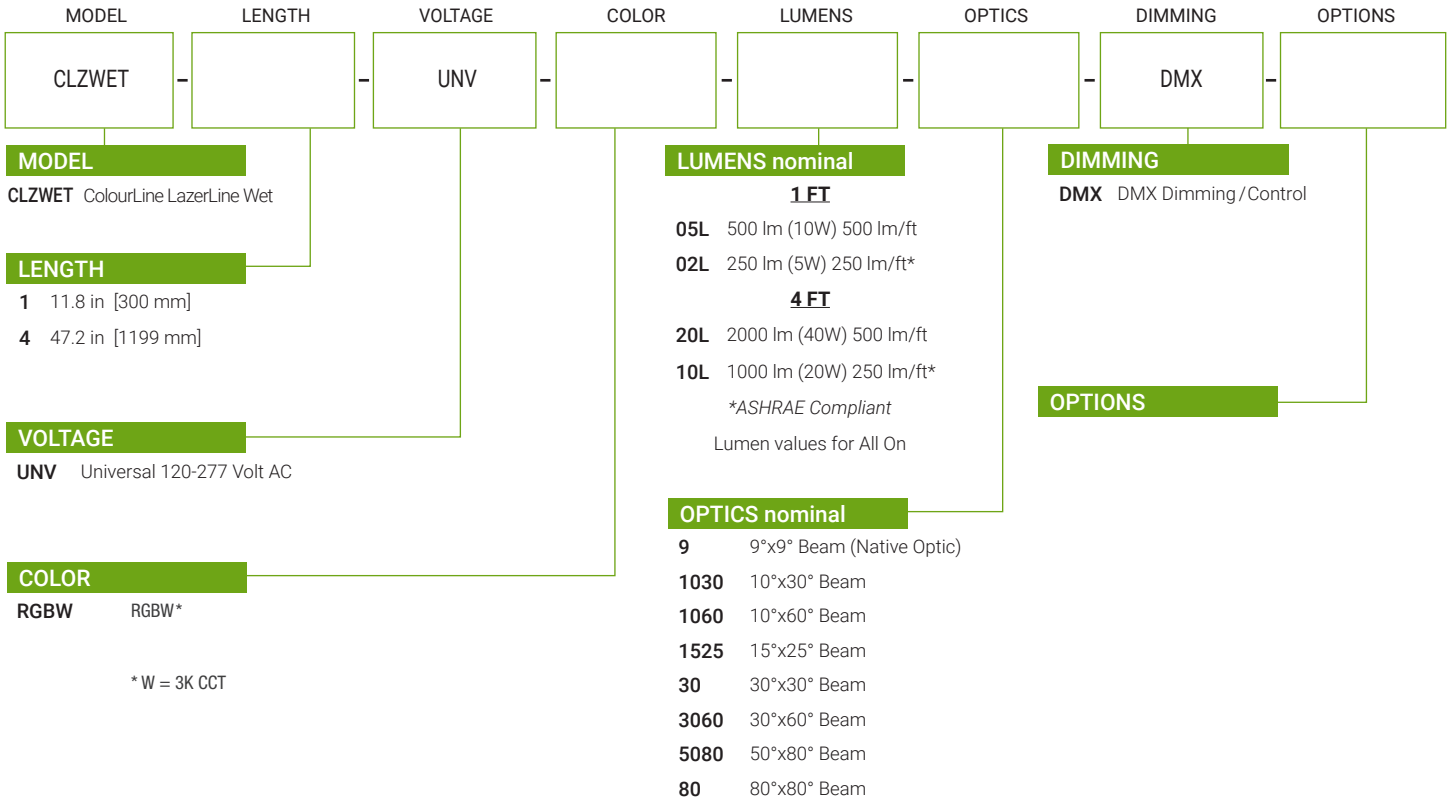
MODEL LENGTH VOLTAGE COLOR LUMENS OPTICS DIMMING OPTIONS

CLZWET – – UNV – – – – DMX –

MODEL
CLZWET ColourLine LazerLine Wet

LENGTH
1 11.8 in [300 mm]
4 47.2 in [1199 mm]

VOLTAGE
UNV Universal 120-277 Volt AC

COLOR
RGBW RGBW*

* W = 3K CCT

LUMENS nominal
1 FT
05L 500 lm (10W) 500 lm/ft
02L 250 lm (5W) 250 lm/ft*
4 FT
20L 2000 lm (40W) 500 lm/ft
10L 1000 lm (20W) 250 lm/ft*
*ASHRAE Compliant
Lumen values for All On

OPTICS nominal
9 9°x9° Beam (Native Optic)
1030 10°x30° Beam
1060 10°x60° Beam
1525 15°x25° Beam
30 30°x30° Beam
3060 30°x60° Beam
5080 50°x80° Beam
80 80°x80° Beam

DIMMING
DMX DMX Dimming / Control

OPTIONS